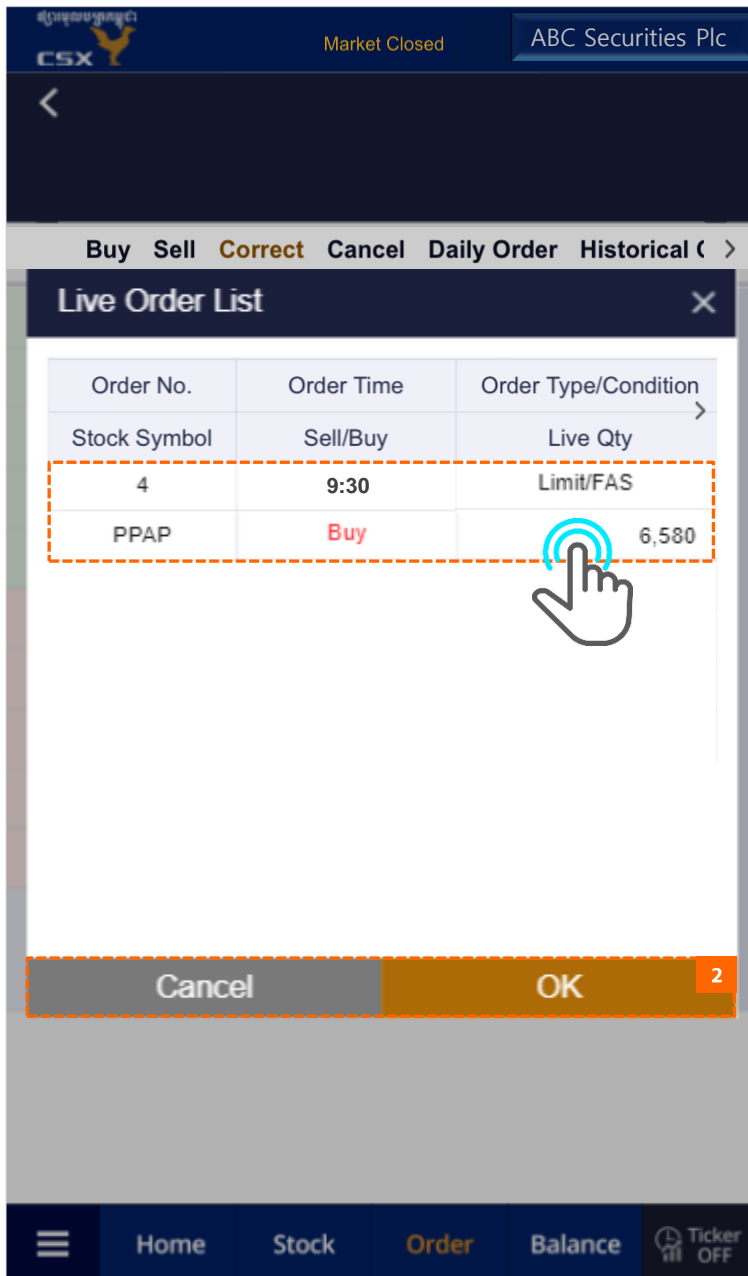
CSX

Market Closed

ABC Securities Plc

Buy Sell Correct Cancel Daily Order Historical (

Live Order List

| Order No. | Order Time | Order Type/Condition |
|---|---|---|
| Stock Symbol | Sell/Buy | Live Qty |
| 4 | 9:30 | Limit/FAS |
| PPAP | Buy | 6,580 |

Cancel OK 2

Home Stock Order Balance Ticker OFF